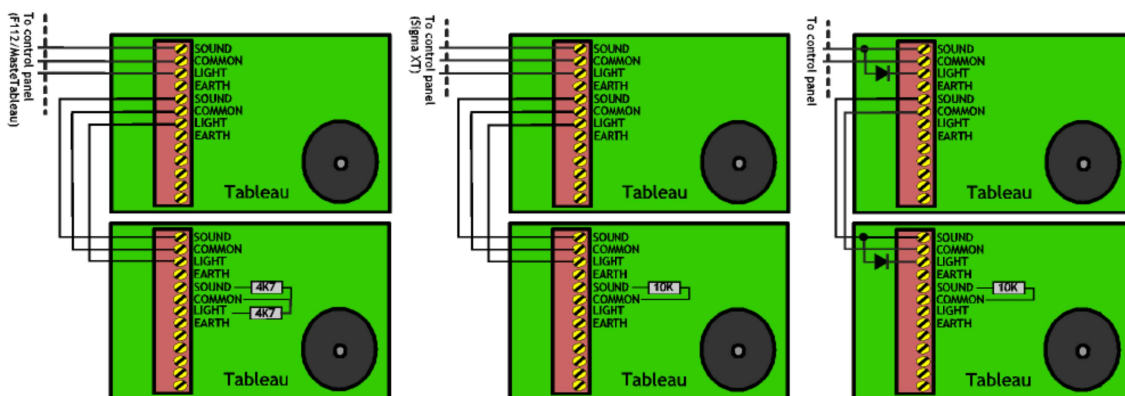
To control panel (F112/MasteTableau)

SOUND
COMMON
LIGHT
EARTH
SOUND
COMMON
LIGHT
EARTH

Tableau

SOUND
COMMON
LIGHT
EARTH
SOUND
4K7
COMMON
LIGHT
4K7
EARTH

Tableau

To control panel (Sigma XT)

SOUND
COMMON
LIGHT
EARTH
SOUND
COMMON
LIGHT
EARTH

Tableau

SOUND
COMMON
LIGHT
EARTH
SOUND
10K
COMMON
LIGHT
EARTH

Tableau

To control panel

SOUND
COMMON
LIGHT
EARTH
SOUND
COMMON
LIGHT
EARTH

Tableau

SOUND
COMMON
LIGHT
EARTH
SOUND
10K
COMMON
LIGHT
EARTH

Tableau